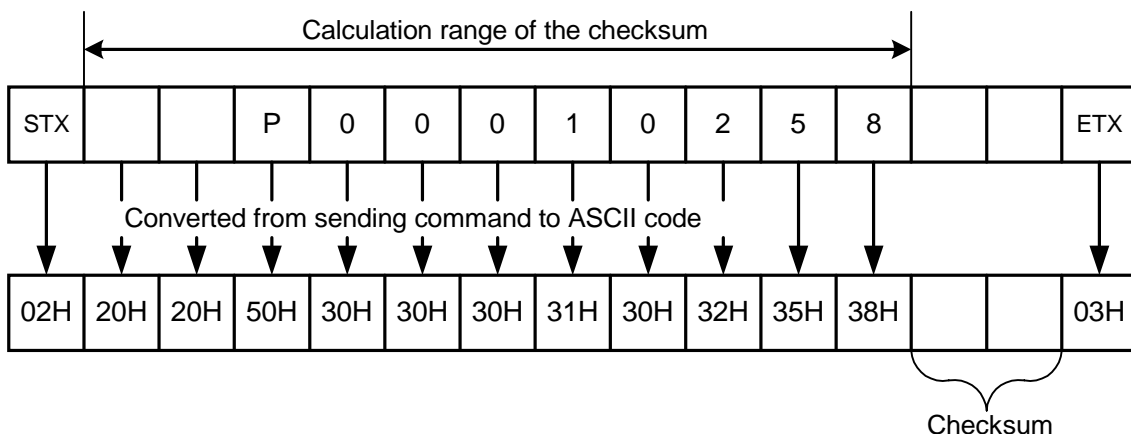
Calculation range of the checksum

| STX | | | P | 0 | 0 | 0 | 1 | 0 | 2 | 5 | 8 | | | ETX |
|---|---|---|---|---|---|---|---|---|---|---|---|---|---|---|

Converted from sending command to ASCII code

| 02H | 20H | 20H | 50H | 30H | 30H | 30H | 31H | 30H | 32H | 35H | 38H | | | 03H |
|---|---|---|---|---|---|---|---|---|---|---|---|---|---|---|

Checksum